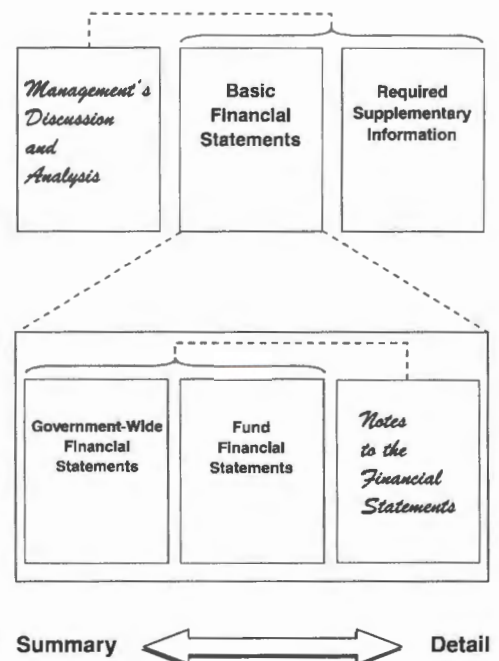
Management's Discussion and Analysis

Basic Financial Statements

Required Supplementary Information

Government-Wide Financial Statements

Fund Financial Statements

Notes to the Financial Statements

Summary

Detail